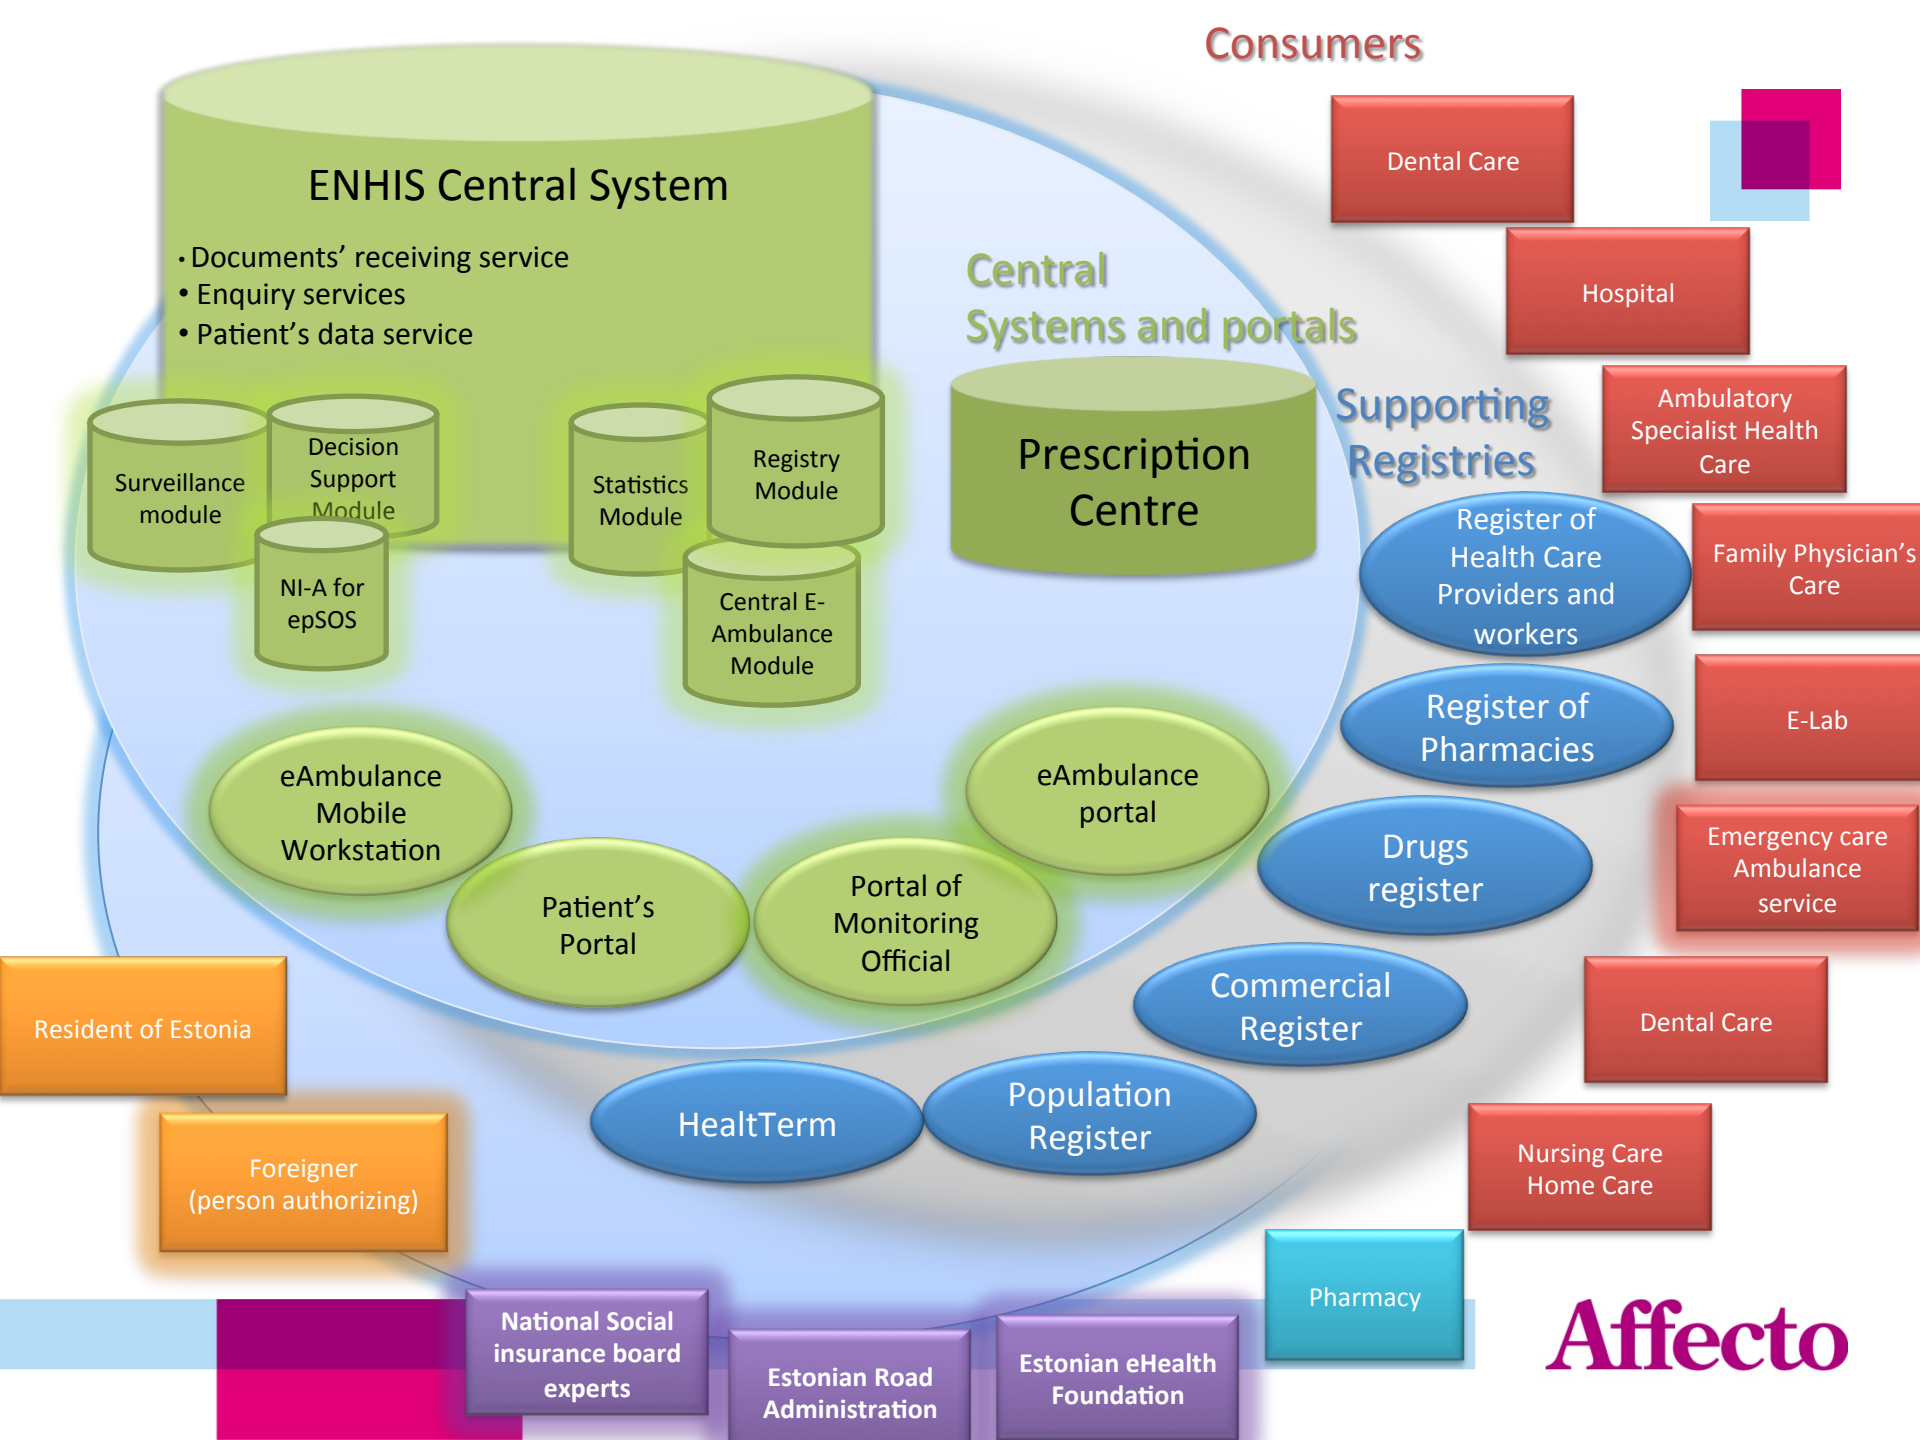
Consumers

ENHIS Central System

• Documents' receiving service
• Enquiry services
• Patient's data service

Central
Systems and portals

Dental Care

Hospital

Ambulatory Specialist Health Care

Supporting Registries

Surveillance module

Decision Support Module

NI-A for epSOS

Statistics Module

Registry Module

Central E-Ambulance Module

Prescription Centre

Register of Health Care Providers and workers

Family Physician's Care

Register of Pharmacies

E-Lab

eAmbulance Mobile Workstation

eAmbulance portal

Drugs register

Emergency care Ambulance service

Patient's Portal

Portal of Monitoring Official

Commercial Register

Dental Care

Resident of Estonia

HealtTerm

Population Register

Foreigner (person authorizing)

Nursing Care Home Care

Pharmacy

National Social insurance board experts

Estonian Road Administration

Estonian eHealth Foundation

Affecto